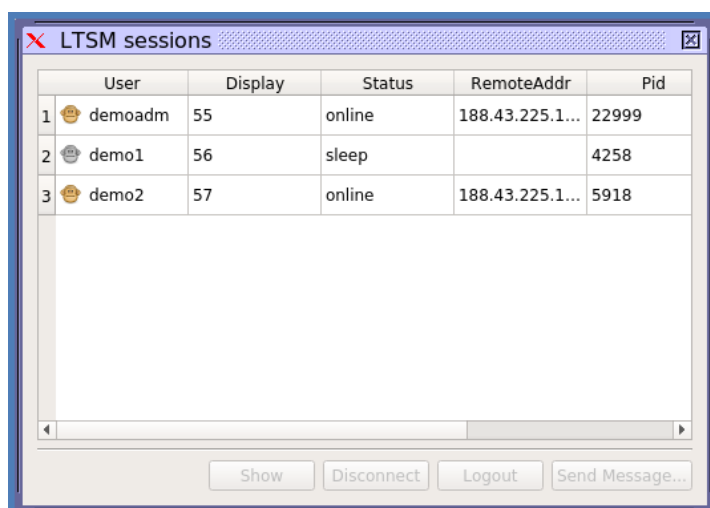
LTSM sessions

| | User | Display | Status | RemoteAddr | Pid |
|---|---|---|---|---|---|
| 1 | demoadm | 55 | online | 188.43.225.1... | 22999 |
| 2 | demo1 | 56 | sleep | | 4258 |
| 3 | demo2 | 57 | online | 188.43.225.1... | 5918 |

Show Disconnect Logout Send Message...